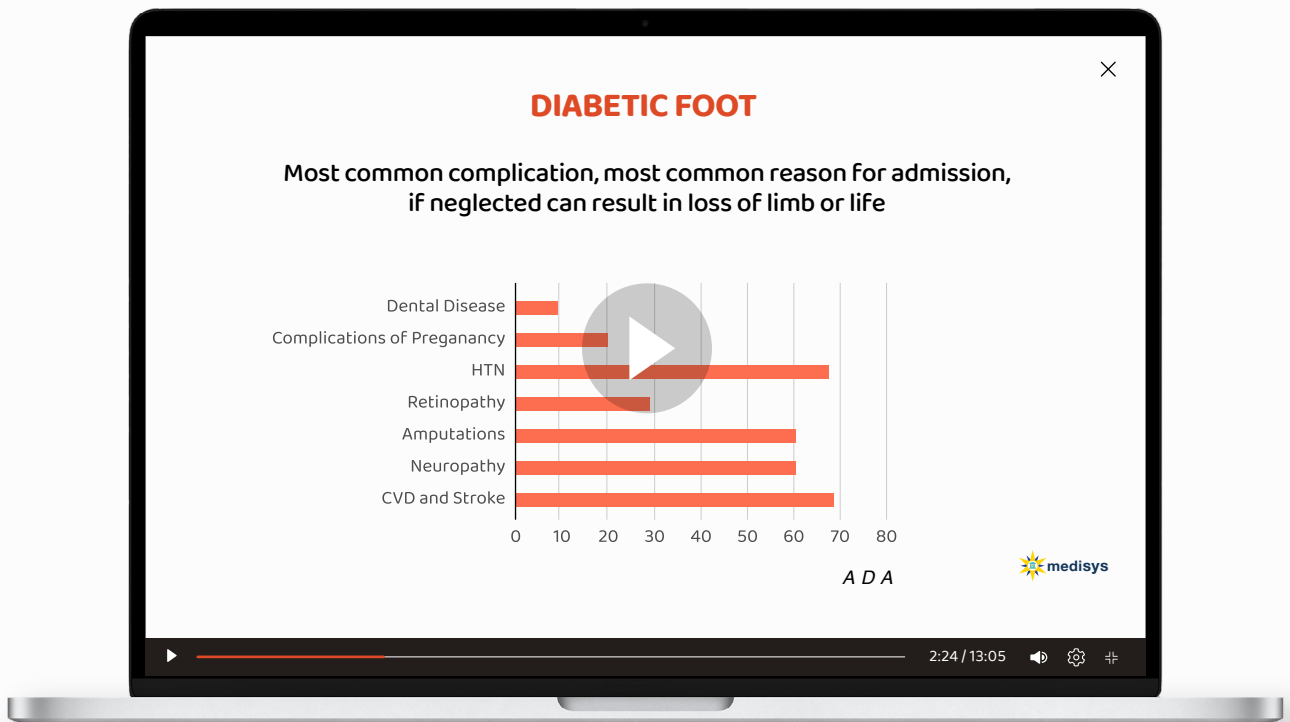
DIABETIC FOOT

Most common complication, most common reason for admission, if neglected can result in loss of limb or life

Dental Disease
Complications of Preganancy
HTN
Retinopathy
Amputations
Neuropathy
CVD and Stroke

0 10 20 30 40 50 60 70 80

A D A

medisys

2:24 / 13:05